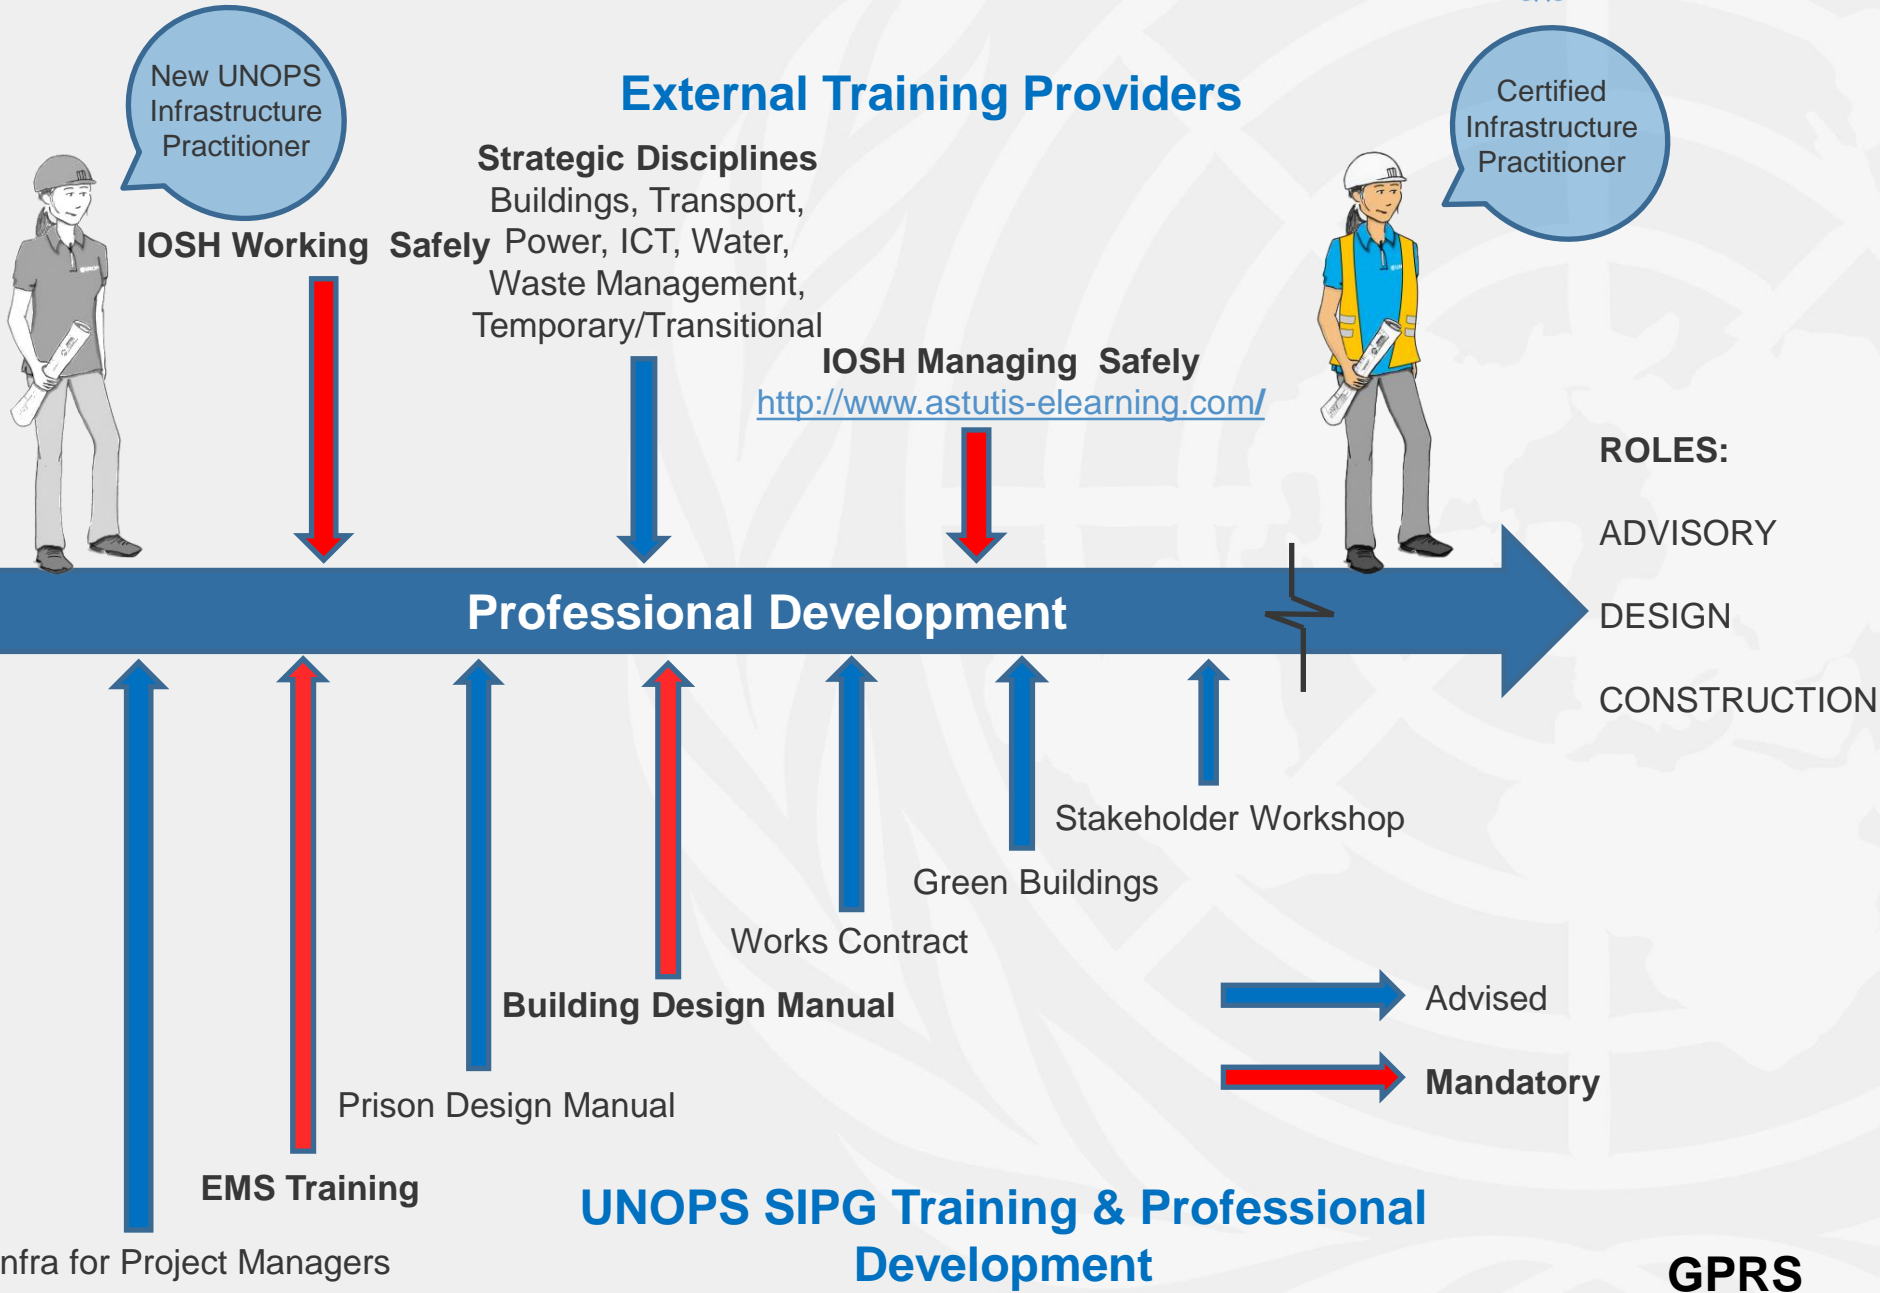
New UNOPS Infrastructure Practitioner

External Training Providers

Certified Infrastructure Practitioner

Strategic Disciplines
Buildings, Transport, Power, ICT, Water, Waste Management, Temporary/Transitional

IOSH Working Safely

IOSH Managing Safely
http://www.astutis-elearning.com/

ROLES:

ADVISORY

DESIGN

CONSTRUCTION

Professional Development

Stakeholder Workshop

Green Buildings

Works Contract

Building Design Manual

Advised

Mandatory

Prison Design Manual

EMS Training

nfra for Project Managers

UNOPS SIPG Training & Professional Development

GPRS